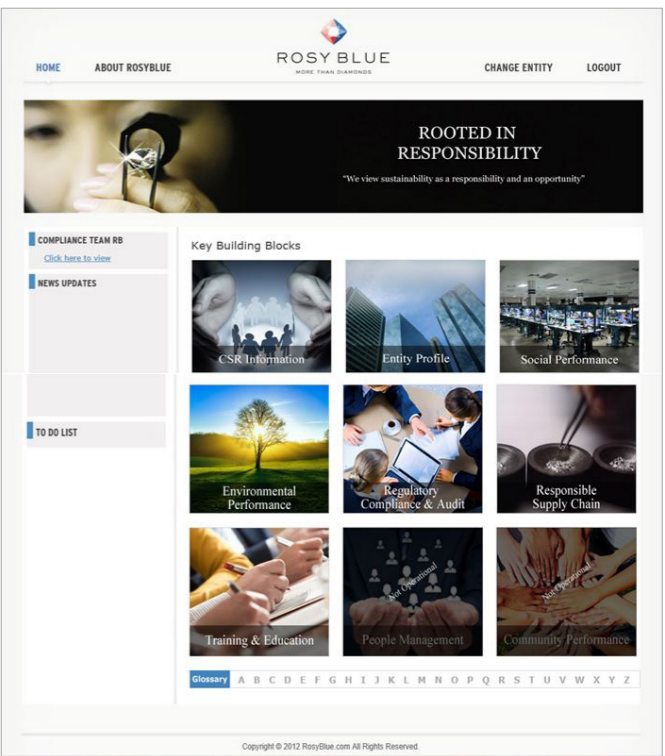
ROSY BLUE
MORE THAN DIAMONDS

HOME ABOUT ROSYBLUE CHANGE ENTITY LOGOUT

ROOTED IN RESPONSIBILITY

"We view sustainability as a responsibility and an opportunity"

COMPLIANCE TEAM RB
Click here to view

NEWS UPDATES

TO DO LIST

Key Building Blocks

CSR Information
Entity Profile
Social Performance
Environmental Performance
Regulatory Compliance & Audit
Responsible Supply Chain
Training & Education
Not Operational
People Management
Not Operational
Community Performance

Glossary A B C D E F G H I J K L M N O P Q R S T U V W X Y Z

Copyright © 2012 RosyBlue.com All Rights Reserved.